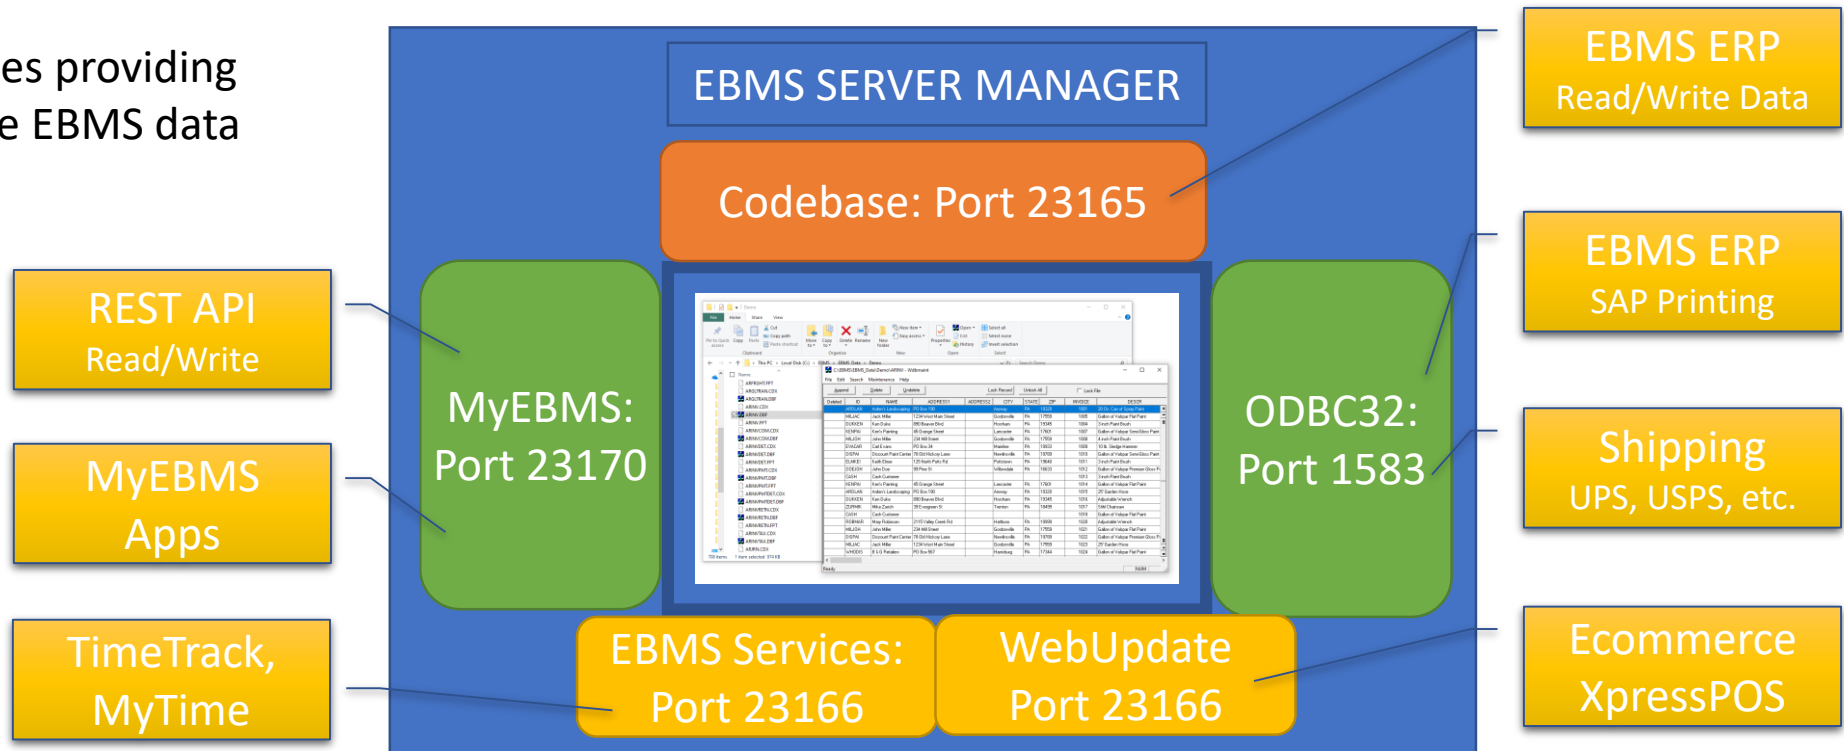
es providing
e EBMS data

EBMS SERVER MANAGER

Codebase: Port 23165

EBMS ERP
Read/Write Data

EBMS ERP
SAP Printing

REST API
Read/Write

MyEBMS
Apps

MyEBMS:
Port 23170

ODBC32:
Port 1583

Shipping
UPS, USPS, etc.

TimeTrack,
MyTime

EBMS Services:
Port 23166

WebUpdate
Port 23166

Ecommerce
XpressPOS